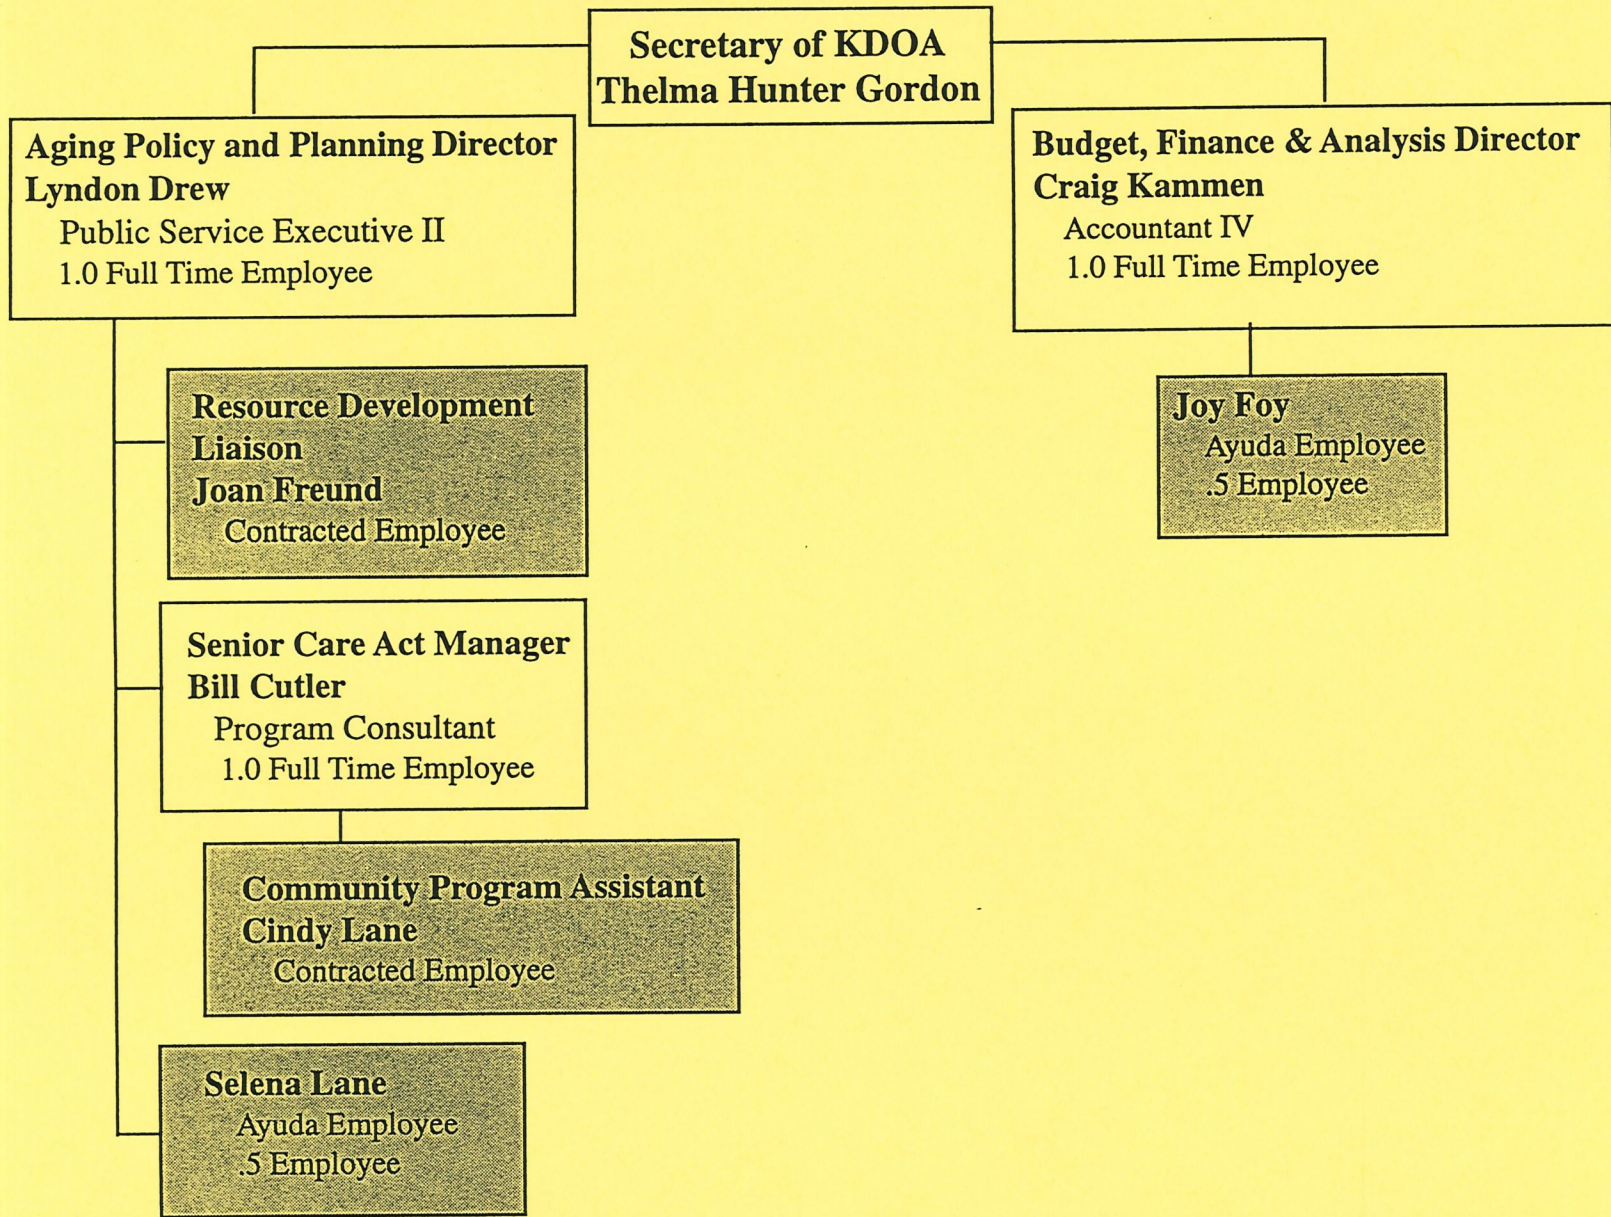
Secretary of KDOA
Thelma Hunter Gordon

Aging Policy and Planning Director
Lyndon Drew
Public Service Executive II
1.0 Full Time Employee

Budget, Finance & Analysis Director
Craig Kammen
Accountant IV
1.0 Full Time Employee

Resource Development Liaison
Joan Freund
Contracted Employee

Joy Foy
Ayuda Employee
.5 Employee

Senior Care Act Manager
Bill Cutler
Program Consultant
1.0 Full Time Employee

Community Program Assistant
Cindy Lane
Contracted Employee

Selena Lane
Ayuda Employee
.5 Employee